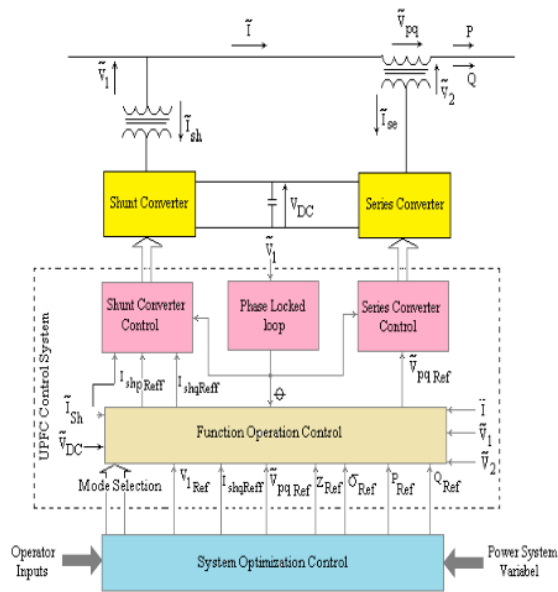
$\tilde{I}$
$\tilde{V}_{pq}$
P
Q
$\tilde{V}_1$
$\tilde{I}_{sh}$
$\tilde{V}_2$
$\tilde{I}_{se}$
Shunt Converter
$V_{DC}$
Series Converter
$\tilde{V}_1$
UPFC Control System
Shunt Converter Control
Phase Locked loop
Series Converter Control
$I_{shpReff}$
$I_{shqReff}$
$\theta$
$\tilde{V}_{pq\,Ref}$
$\tilde{I}_{Sh}$
$\tilde{V}_{DC}$
Function Operation Control
$\tilde{I}$
$\tilde{V}_1$
$\tilde{V}_2$
Mode Selection
$V_{1Ref}$
$I_{shqReff}$
$\tilde{V}_{pq\,Ref}$
$Z_{Ref}$
$\delta_{Ref}$
$P_{Ref}$
$Q_{Ref}$
Operator Inputs
System Optimization Control
Power System Variabel